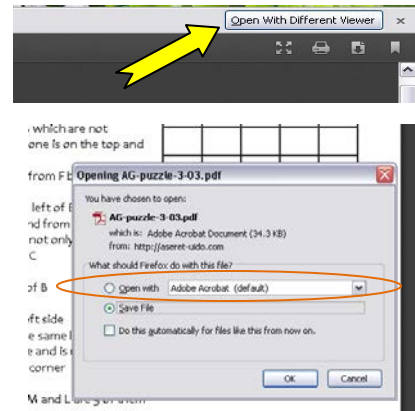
Open With Different Viewer

which are not
one is on the top and

from F b

left of E
nd from
not only
C

of B

ft side
same l
e and is
corner

M and L are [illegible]

Opening AG-puzzle-3-03.pdf

You have chosen to open:

AG-puzzle-3-03.pdf

which is: Adobe Acrobat Document (34.3 KB)
from: http://aseret-uido.com

What should Firefox do with this file?

Open with Adobe Acrobat (default)

Save File

Do this automatically for files like this from now on.

OK
Cancel